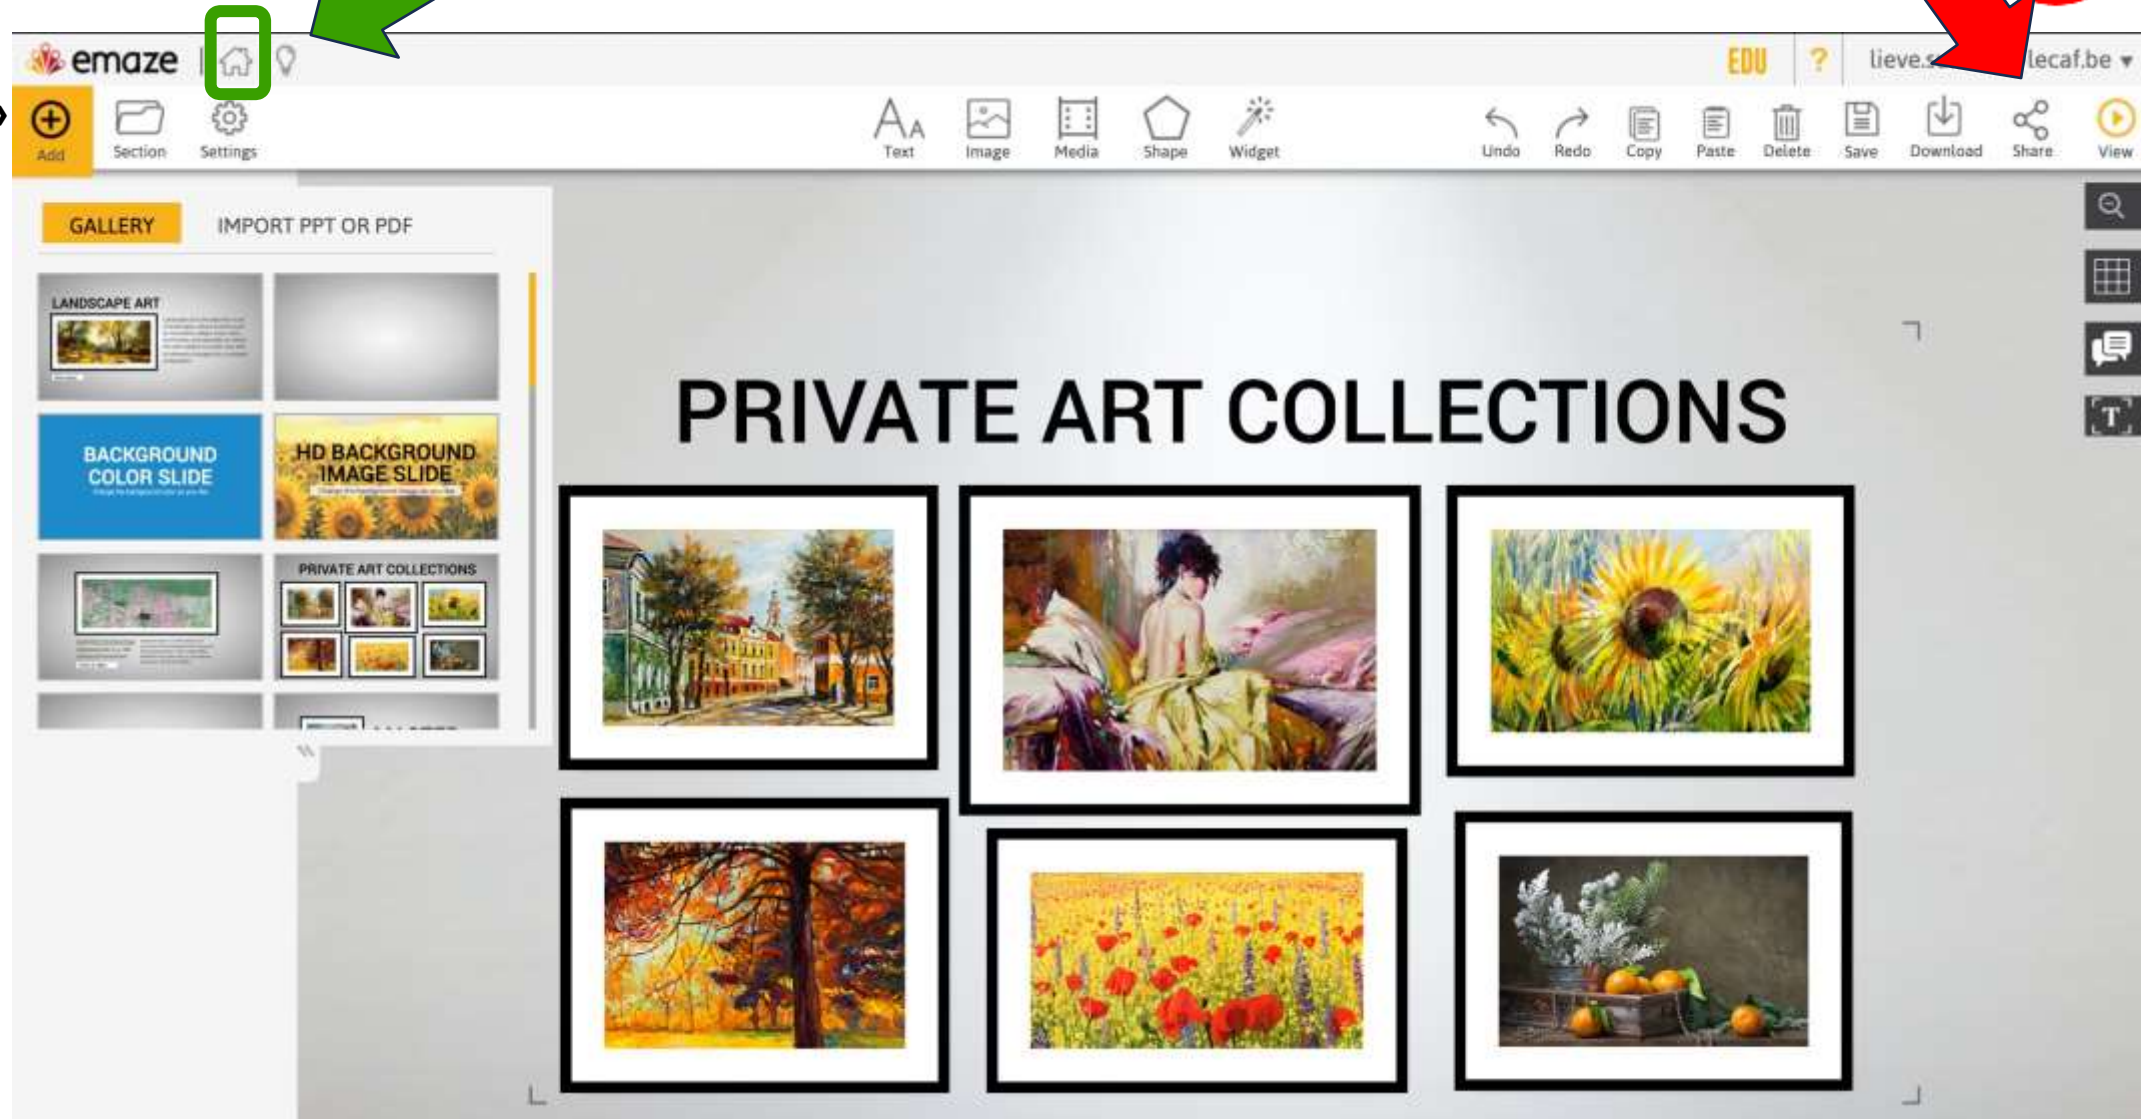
emaze

EDU ? lieve.s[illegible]lecaf.be ▾

Add Section Settings

Text Image Media Shape Widget

Undo Redo Copy Paste Delete Save Download Share View

GALLERY IMPORT PPT OR PDF

LANDSCAPE ART

BACKGROUND COLOR SLIDE

HD BACKGROUND IMAGE SLIDE

PRIVATE ART COLLECTIONS

PRIVATE ART COLLECTIONS

T